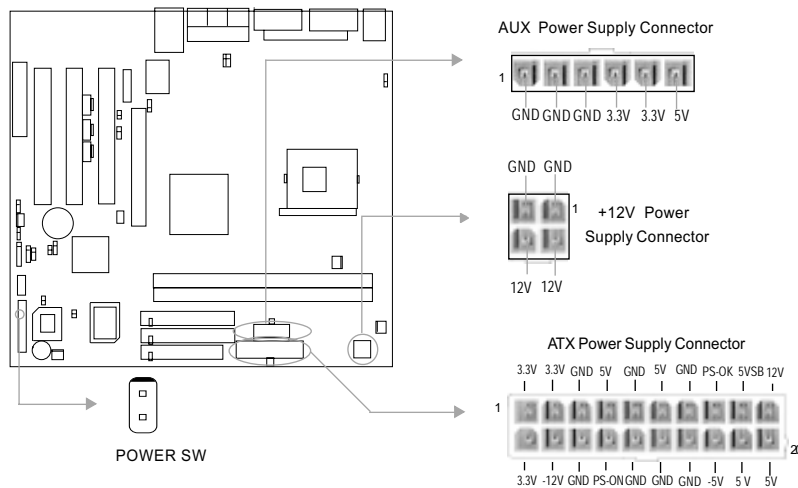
AUX Power Supply Connector

1

GND GND GND 3.3V 3.3V 5V

GND GND

1

+12V Power Supply Connector

12V 12V

ATX Power Supply Connector

3.3V 3.3V GND 5V GND 5V GND PS-OK 5VSB 12V

1

2

3.3V -12V GND PS-ON GND GND GND -5V 5V 5V

POWER SW